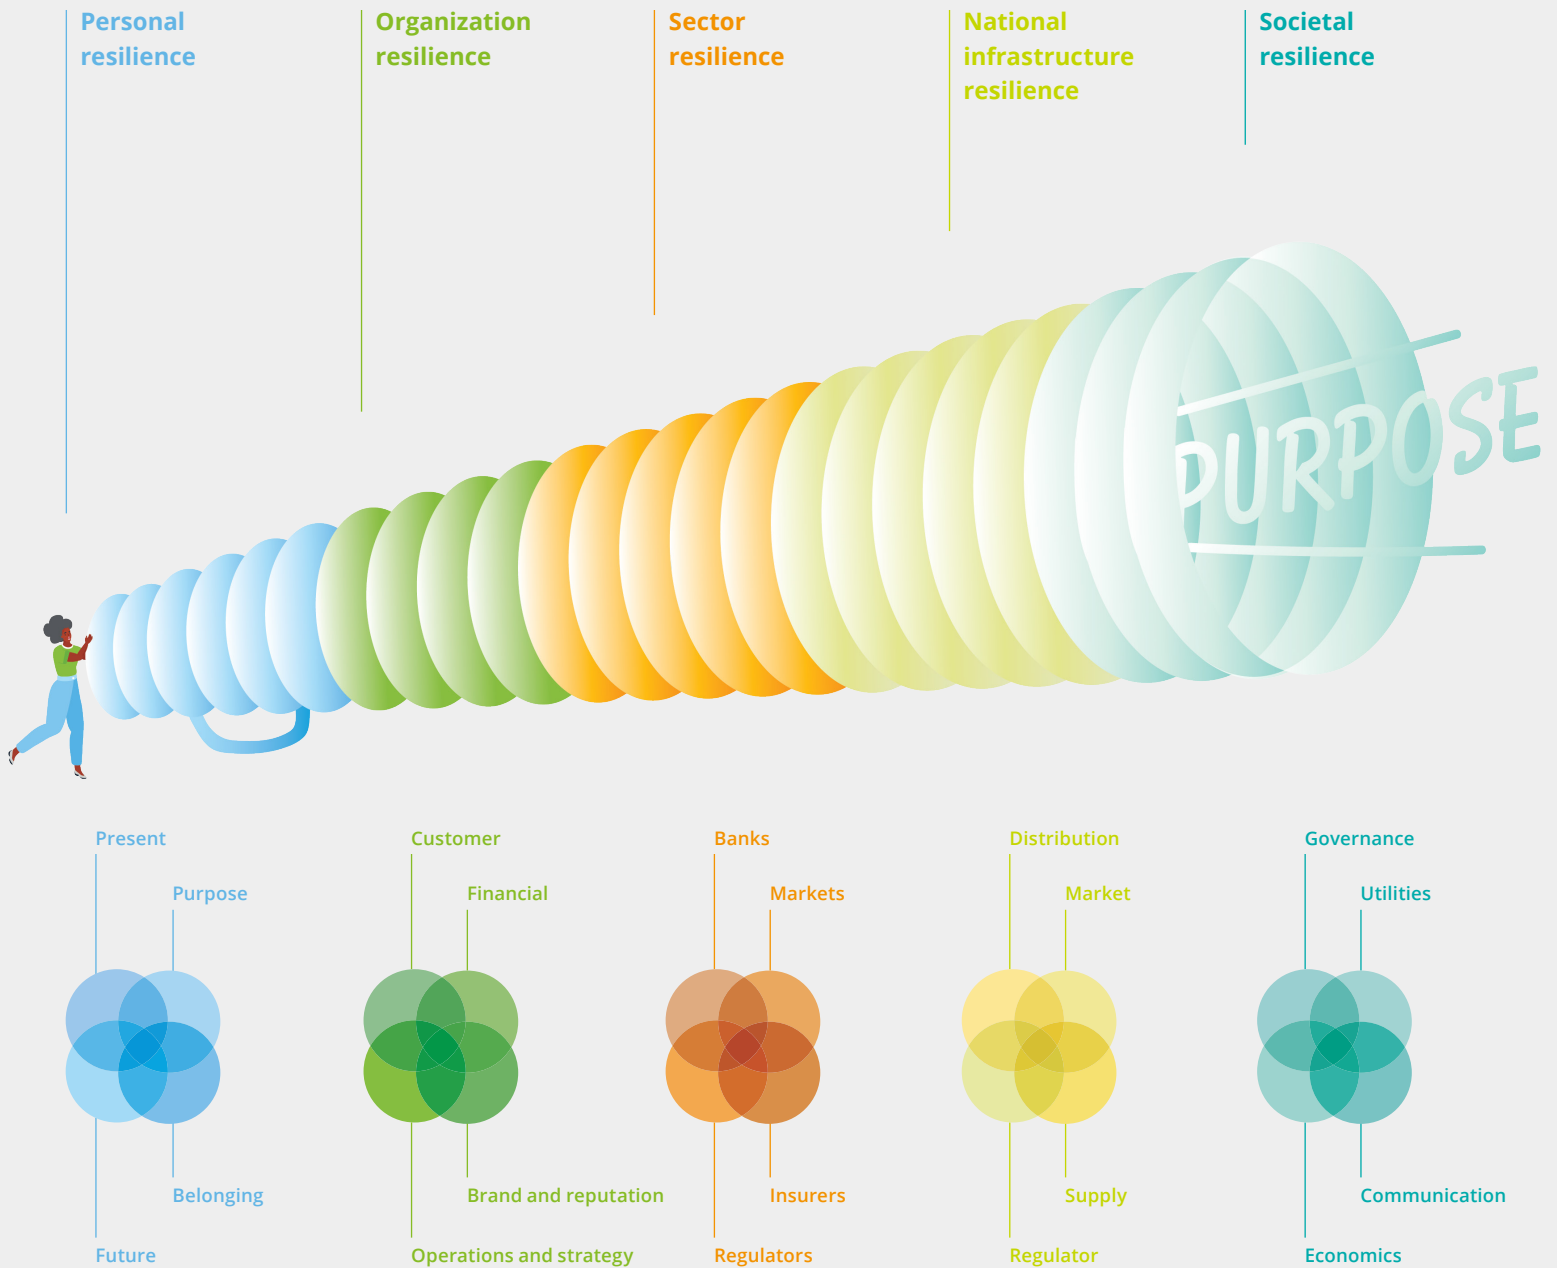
Personal resilience

Organization resilience

Sector resilience

National infrastructure resilience

Societal resilience

PURPOSE

Present

Purpose

Belonging

Future

Customer

Financial

Brand and reputation

Operations and strategy

Banks

Markets

Insurers

Regulators

Distribution

Market

Supply

Regulator

Governance

Utilities

Communication

Economics